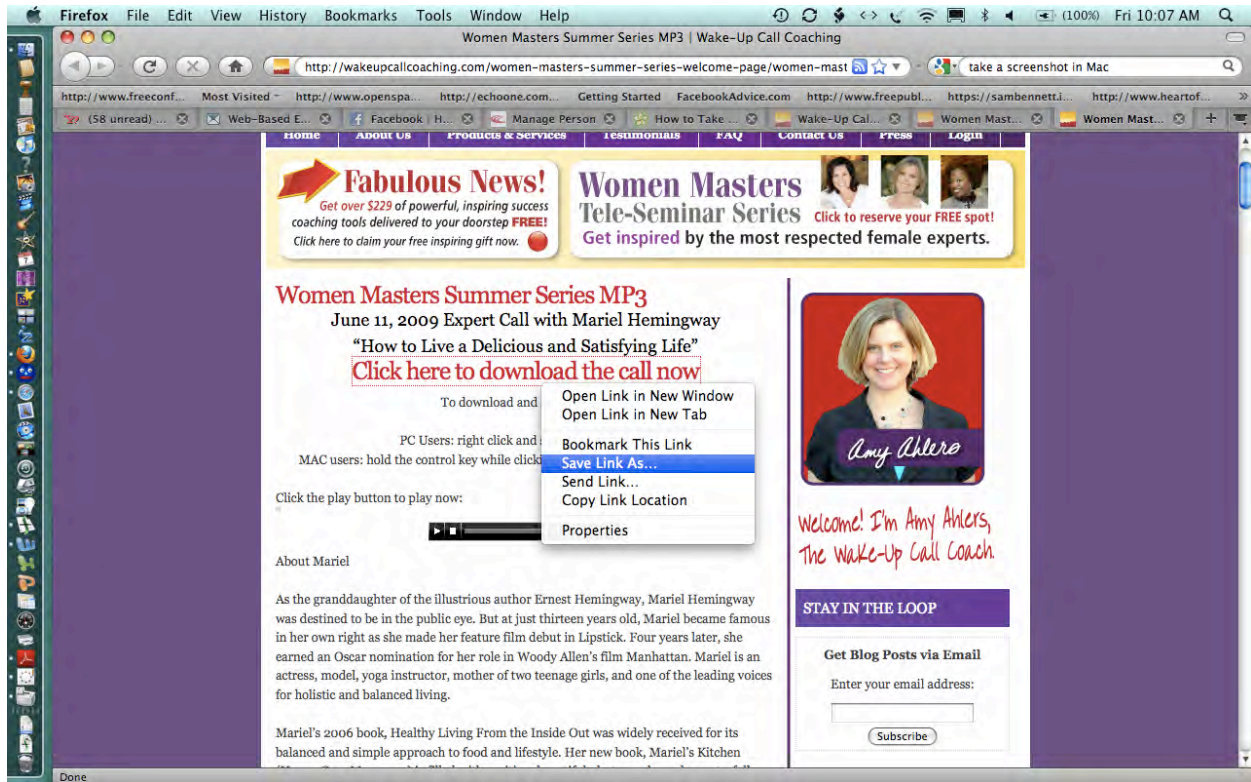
Firefox File Edit View History Bookmarks Tools Window Help (100%) Fri 10:07 AM

Women Masters Summer Series MP3 | Wake-Up Call Coaching

http://wakeupcallcoaching.com/women-masters-summer-series-welcome-page/women-mast

take a screenshot in Mac

http://www.freeconf... Most Visited http://www.openspa... http://echoone.com... Getting Started FacebookAdvice.com http://www.freepubl... https://sambennett.i... http://www.heartof...

(58 unread) ... Web-Based E... Facebook | H... Manage Person How to Take ... Wake-Up Cal... Women Mast... Women Mast...

Home About Us Products & Services Testimonials FAQ Contact Us Press Login

Fabulous News! Get over $229 of powerful, inspiring success coaching tools delivered to your doorstep FREE! Click here to claim your free inspiring gift now.

Women Masters Tele-Seminar Series Click to reserve your FREE spot! Get inspired by the most respected female experts.

Women Masters Summer Series MP3

June 11, 2009 Expert Call with Mariel Hemingway

“How to Live a Delicious and Satisfying Life”

Click here to download the call now

To download and

PC Users: right click and

MAC users: hold the control key while click

Open Link in New Window
Open Link in New Tab
Bookmark This Link
Save Link As...
Send Link...
Copy Link Location
Properties

Click the play button to play now:

About Mariel

As the granddaughter of the illustrious author Ernest Hemingway, Mariel Hemingway was destined to be in the public eye. But at just thirteen years old, Mariel became famous in her own right as she made her feature film debut in Lipstick. Four years later, she earned an Oscar nomination for her role in Woody Allen’s film Manhattan. Mariel is an actress, model, yoga instructor, mother of two teenage girls, and one of the leading voices for holistic and balanced living.

Mariel’s 2006 book, Healthy Living From the Inside Out was widely received for its balanced and simple approach to food and lifestyle. Her new book, Mariel’s Kitchen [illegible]

Amy Ahlers

Welcome! I’m Amy Ahlers, The Wake-Up Call Coach.

STAY IN THE LOOP

Get Blog Posts via Email

Enter your email address:

Subscribe

Done